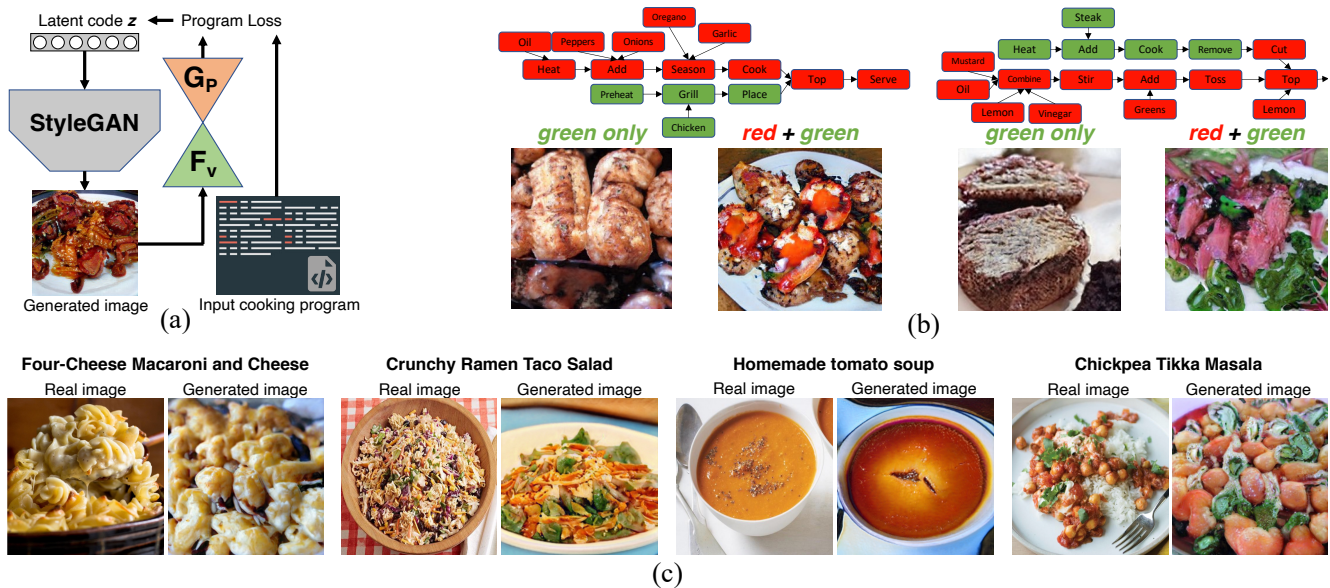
Latent code $z$ ← Program Loss

StyleGAN

$G_P$

$F_V$

Generated image

Input cooking program

(a)

Oregano
Garlic
Oil
Peppers
Onions
Heat
Add
Season
Cook
Top
Serve
Preheat
Grill
Place
Chicken

green only
red + green

Steak
Heat
Add
Cook
Remove
Cut
Mustard
Combine
Stir
Add
Toss
Top
Oil
Lemon
Vinegar
Greens
Lemon

green only
red + green

(b)

Four-Cheese Macaroni and Cheese
Real image
Generated image

Crunchy Ramen Taco Salad
Real image
Generated image

Homemade tomato soup
Real image
Generated image

Chickpea Tikka Masala
Real image
Generated image

(c)